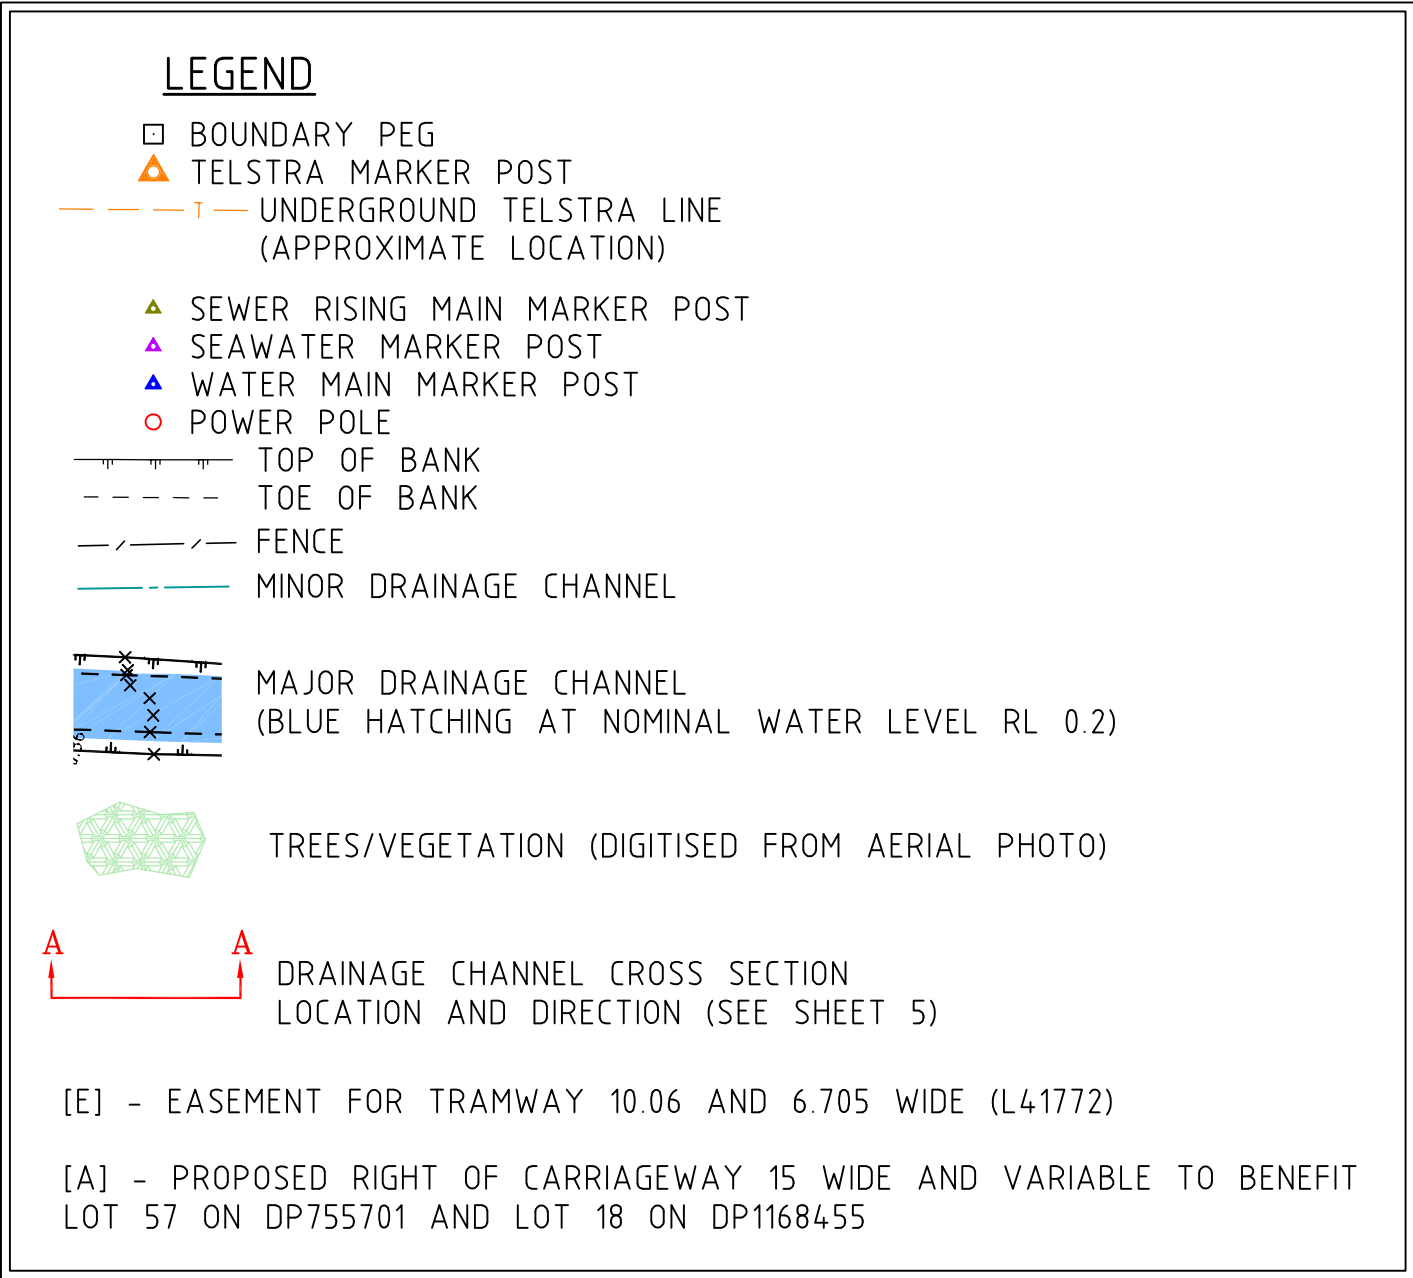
LEGEND

BOUNDARY PEG
TELSTRA MARKER POST
T UNDERGROUND TELSTRA LINE (APPROXIMATE LOCATION)

SEWER RISING MAIN MARKER POST
SEAWATER MARKER POST
WATER MAIN MARKER POST
POWER POLE
TOP OF BANK
TOE OF BANK
FENCE
MINOR DRAINAGE CHANNEL

MAJOR DRAINAGE CHANNEL (BLUE HATCHING AT NOMINAL WATER LEVEL RL 0.2)

TREES/VEGETATION (DIGITISED FROM AERIAL PHOTO)

A A DRAINAGE CHANNEL CROSS SECTION LOCATION AND DIRECTION (SEE SHEET 5)

[E] - EASEMENT FOR TRAMWAY 10.06 AND 6.705 WIDE (L41772)

[A] - PROPOSED RIGHT OF CARRIAGEWAY 15 WIDE AND VARIABLE TO BENEFIT LOT 57 ON DP755701 AND LOT 18 ON DP1168455